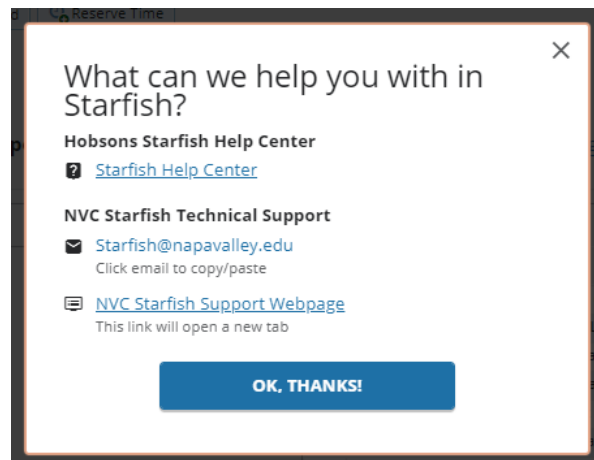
d | Reserve Time

×

What can we help you with in Starfish?

Hobsons Starfish Help Center

Starfish Help Center

NVC Starfish Technical Support

Starfish@napavalley.edu
Click email to copy/paste

NVC Starfish Support Webpage
This link will open a new tab

OK, THANKS!